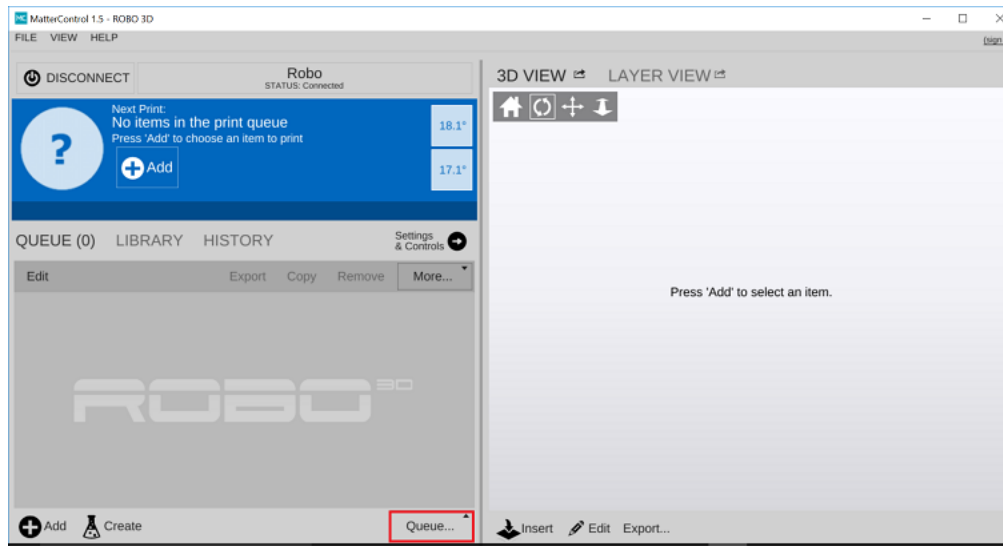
MatterControl 1.5 - ROBO 3D

FILE VIEW HELP

(sign

DISCONNECT

Robo
STATUS: Connected

3D VIEW LAYER VIEW

Next Print:
No items in the print queue
Press 'Add' to choose an item to print

?

Add

18.1°

17.1°

QUEUE (0) LIBRARY HISTORY

Settings & Controls

Edit Export Copy Remove More...

ROBO 3D

Press 'Add' to select an item.

Add Create

Queue...

Insert Edit Export...